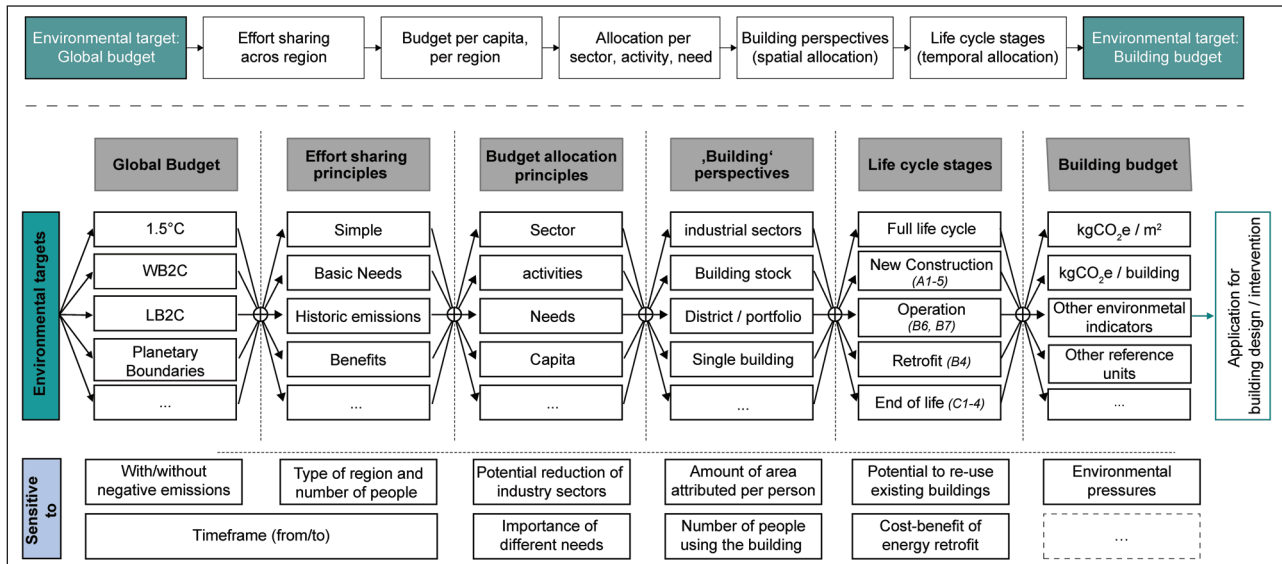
Environmental target: Global budget
Effort sharing acros region
Budget per capita, per region
Allocation per sector, activity, need
Building perspectives (spatial allocation)
Life cycle stages (temporal allocation)
Environmental target: Building budget

Environmental targets

Global Budget
1.5°C
WB2C
LB2C
Planetary Boundaries
...

Effort sharing principles
Simple
Basic Needs
Historic emissions
Benefits
...

Budget allocation principles
Sector
activities
Needs
Capita
...

‚Building' perspectives
industrial sectors
Building stock
District / portfolio
Single building
...

Life cycle stages
Full life cycle
New Construction (A1-5)
Operation (B6, B7)
Retrofit (B4)
End of life (C1-4)

Building budget
kgCO$_2$e / m²
kgCO$_2$e / building
Other environmetal indicators
Other reference units
...

Application for building design / intervention

Sensitive to
With/without negative emissions
Type of region and number of people
Potential reduction of industry sectors
Amount of area attributed per person
Potential to re-use existing buildings
Environmental pressures
Timeframe (from/to)
Importance of different needs
Number of people using the building
Cost-benefit of energy retrofit
...